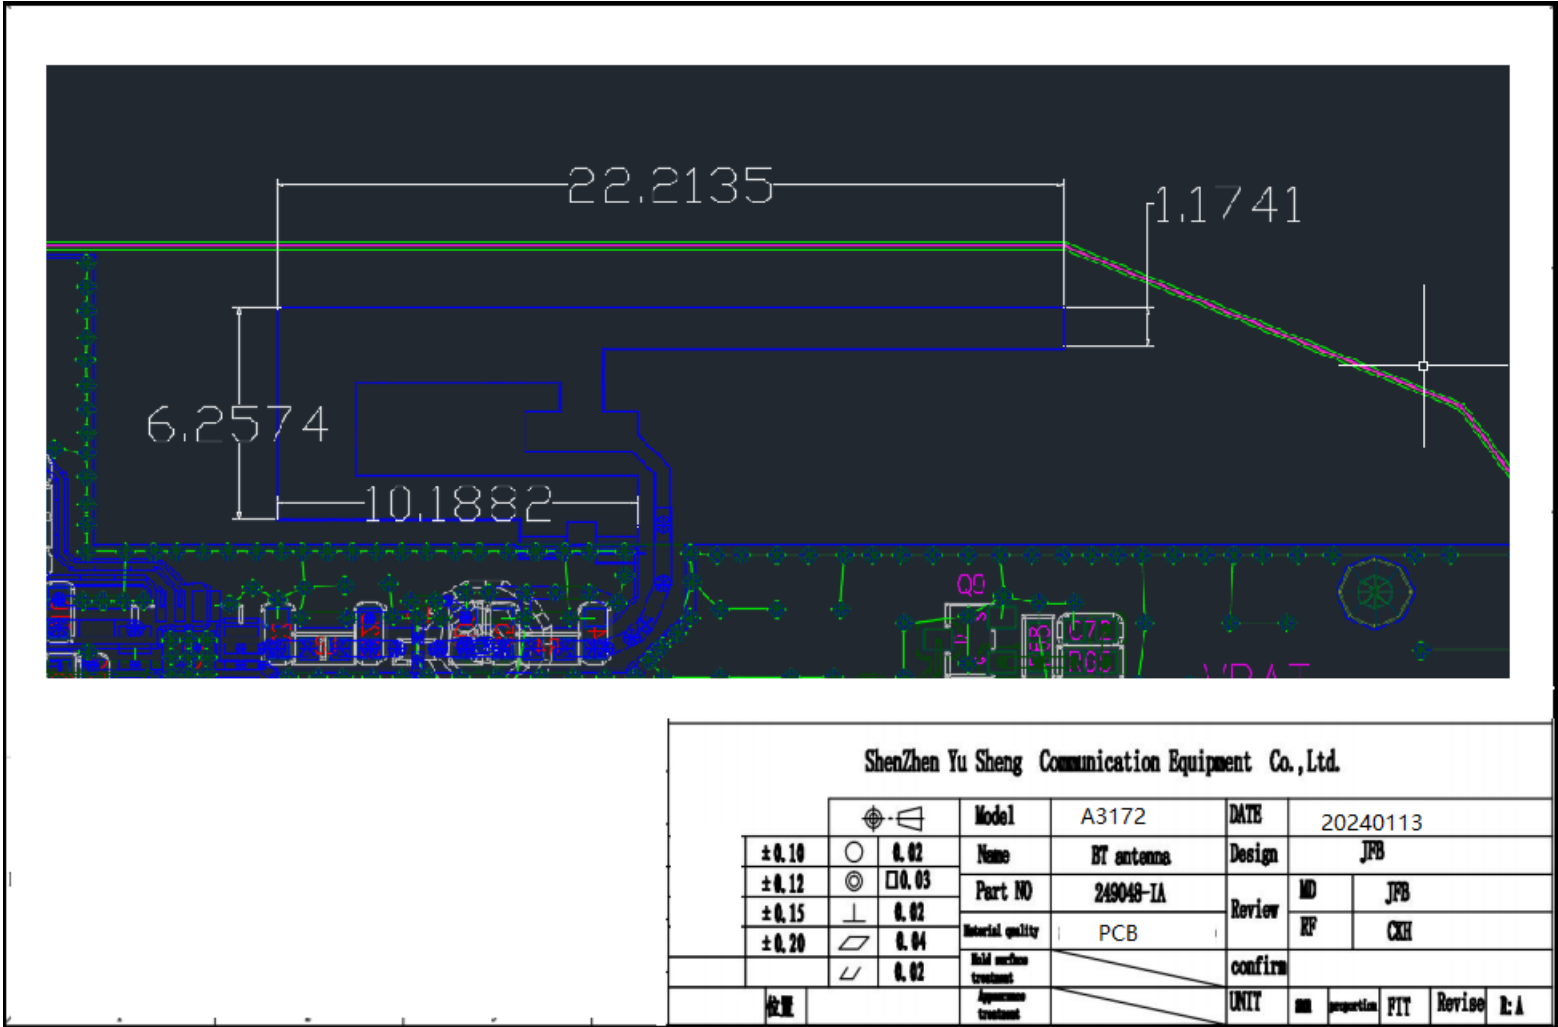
22.2135

1.1741

6.2574

10.1882

Q9

C72

R63

VBAT

ShenZhen Yu Sheng Communication Equipment Co.,Ltd.

| | | | Model | A3172 | DATE | 20240113 | | |
|---|---|---|---|---|---|---|---|---|
| ±0.10 | ○ | 0.02 | Name | BT antenna | Design | JFB | | |
| ±0.12 | ◎ | □0.03 | Part NO | 249048-IA | Review | MD | JFB | |
| ±0.15 | ⊥ | 0.02 | Material quality | PCB | | RF | CXH | |
| ±0.20 | ▱ | 0.04 | | | | | | |
| | ⌰ | 0.02 | Mold surface treatment | | confirm | | | |
| 位置 | | | Appearance treatment | | UNIT | mm | proportion | FIT | Revise | R:A |